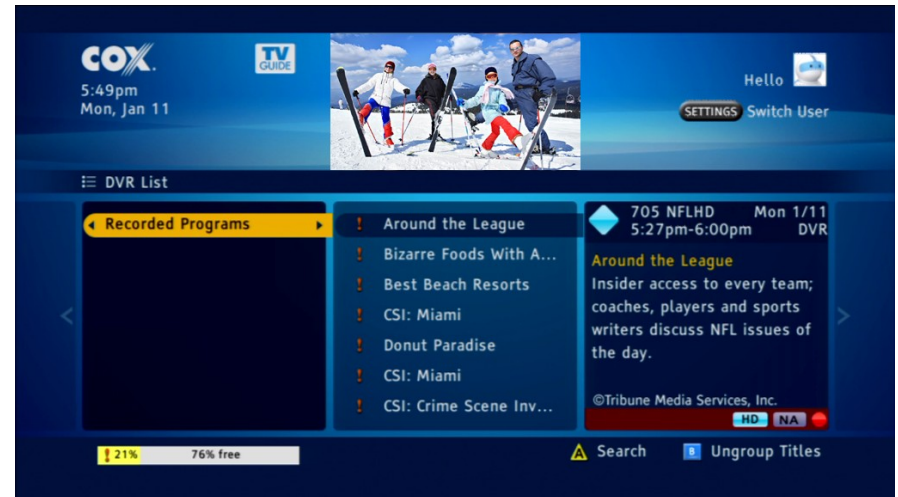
COX
5:49pm
Mon, Jan 11

TV GUIDE

Hello

SETTINGS Switch User

DVR List

Recorded Programs

! Around the League
! Bizarre Foods With A...
! Best Beach Resorts
! CSI: Miami
! Donut Paradise
! CSI: Miami
! CSI: Crime Scene Inv...

705 NFLHD Mon 1/11
5:27pm-6:00pm DVR

Around the League
Insider access to every team; coaches, players and sports writers discuss NFL issues of the day.

©Tribune Media Services, Inc.

HD NA

! 21% 76% free

A Search B Ungroup Titles